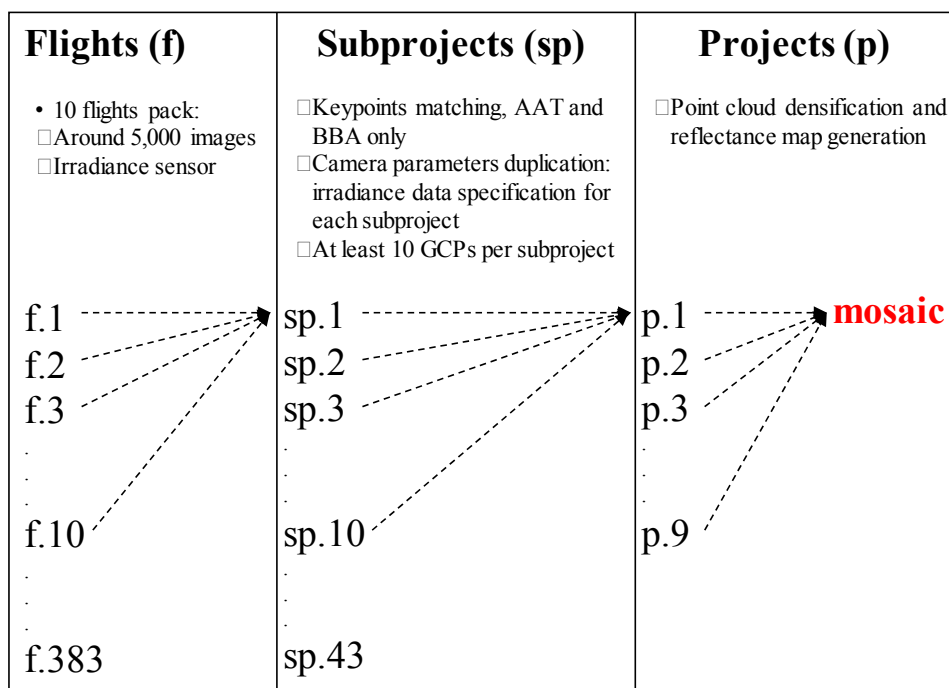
| Flights (f) | Subprojects (sp) | Projects (p) |
|---|---|---|
| • 10 flights pack: □Around 5,000 images □Irradiance sensor | □Keypoints matching, AAT and BBA only □Camera parameters duplication: irradiance data specification for each subproject □At least 10 GCPs per subproject | □Point cloud densification and reflectance map generation |
| f.1 f.2 f.3 . . . f.10 . . . f.383 | sp.1 sp.2 sp.3 . . . sp.10 . . . sp.43 | p.1 p.2 p.3 . . . p.9 |

mosaic